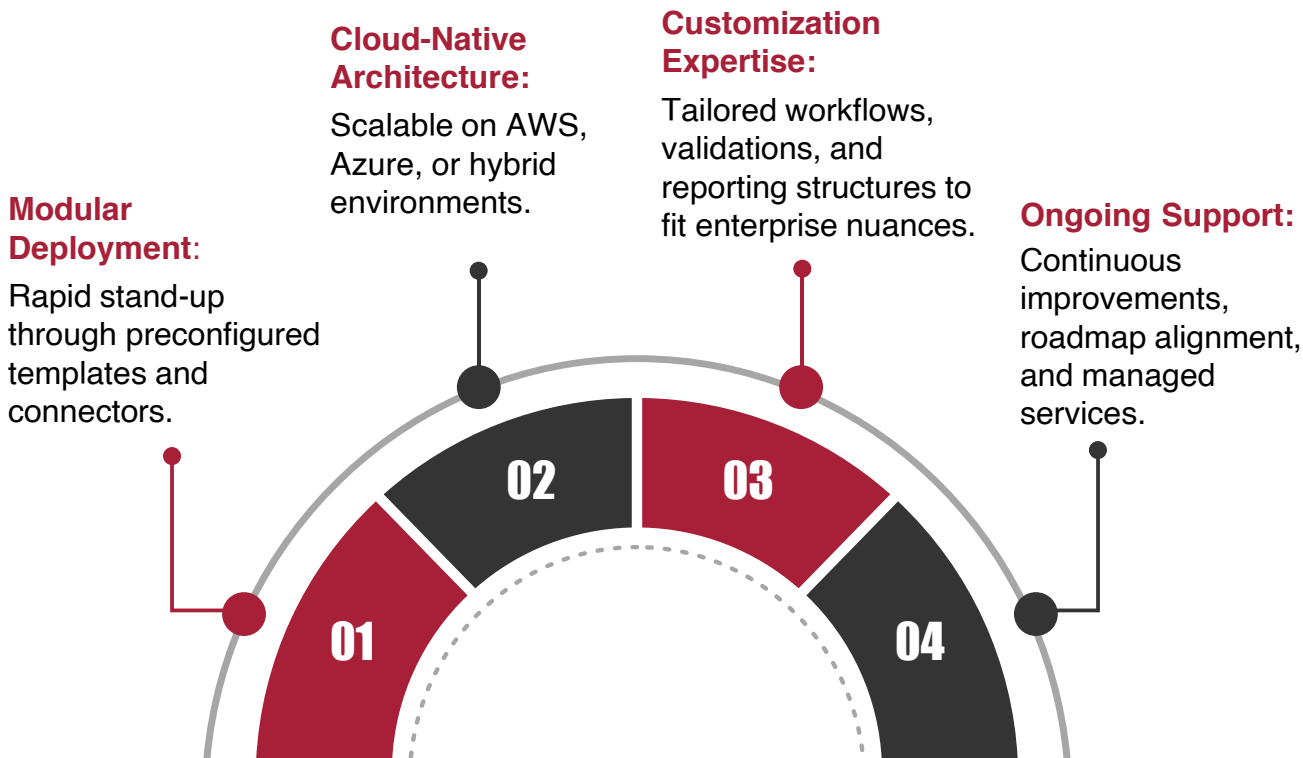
Modular Deployment:
Rapid stand-up through preconfigured templates and connectors.

01

Cloud-Native Architecture:
Scalable on AWS, Azure, or hybrid environments.

02

Customization Expertise:
Tailored workflows, validations, and reporting structures to fit enterprise nuances.

03

Ongoing Support:
Continuous improvements, roadmap alignment, and managed services.

04